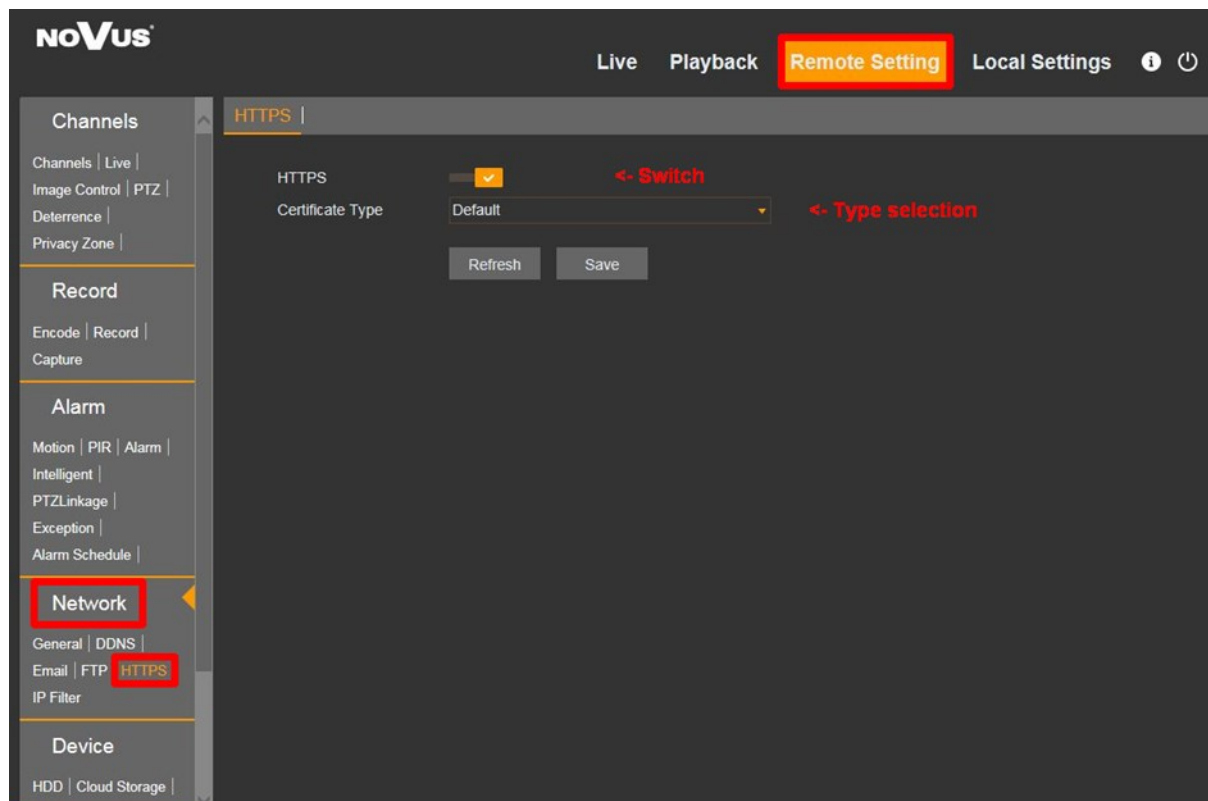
NOVUS

Live Playback Remote Setting Local Settings

Channels

Channels | Live | Image Control | PTZ | Deterrence | Privacy Zone |

Record

Encode | Record | Capture

Alarm

Motion | PIR | Alarm | Intelligent | PTZLinkage | Exception | Alarm Schedule |

Network

General | DDNS | Email | FTP | HTTPS IP Filter

Device

HDD | Cloud Storage |

HTTPS |

HTTPS <- Switch

Certificate Type Default <- Type selection

Refresh Save